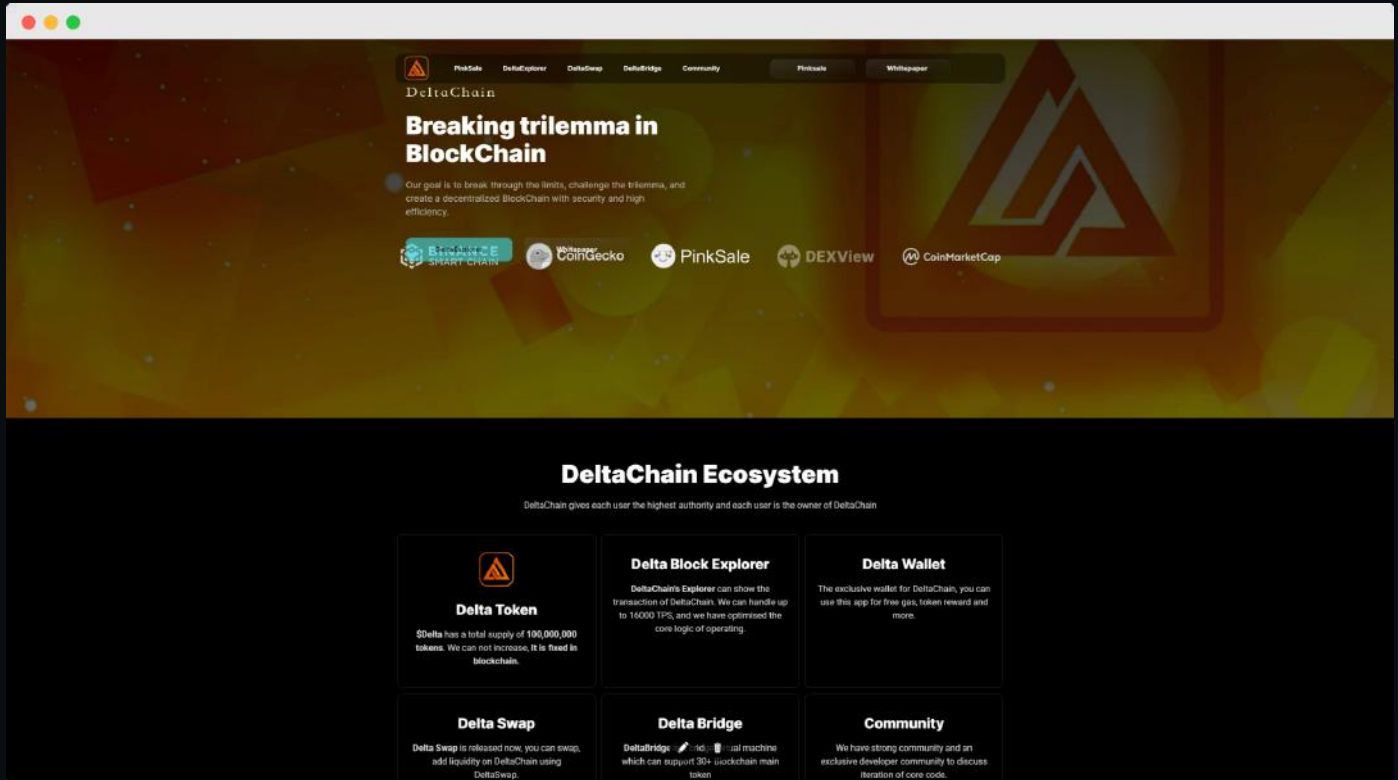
PinkSale DeltaExplorer DeltaSwap DeltaBridge Community Pinksale Whitepaper

DeltaChain

Breaking trilemma in BlockChain

Our goal is to break through the limits, challenge the trilemma, and create a decentralized BlockChain with security and high efficiency.

DeltaExplorer Whitepaper

BINANCE SMART CHAIN CoinGecko PinkSale DEXView CoinMarketCap

DeltaChain Ecosystem

DeltaChain gives each user the highest authority and each user is the owner of DeltaChain

Delta Token

$Delta has a total supply of 100,000,000 tokens. We can not increase, it is fixed in blockchain.

Delta Block Explorer

DeltaChain's Explorer can show the transaction of DeltaChain. We can handle up to 16000 TPS, and we have optimised the core logic of operating.

Delta Wallet

The exclusive wallet for DeltaChain, you can use this app for free gas, token reward and more.

Delta Swap

Delta Swap is released now, you can swap, add liquidity on DeltaChain using DeltaSwap.

Delta Bridge

DeltaBridge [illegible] machine which can support 30+ Blockchain main token

Community

We have strong community and an exclusive developer community to discuss iteration of core code.